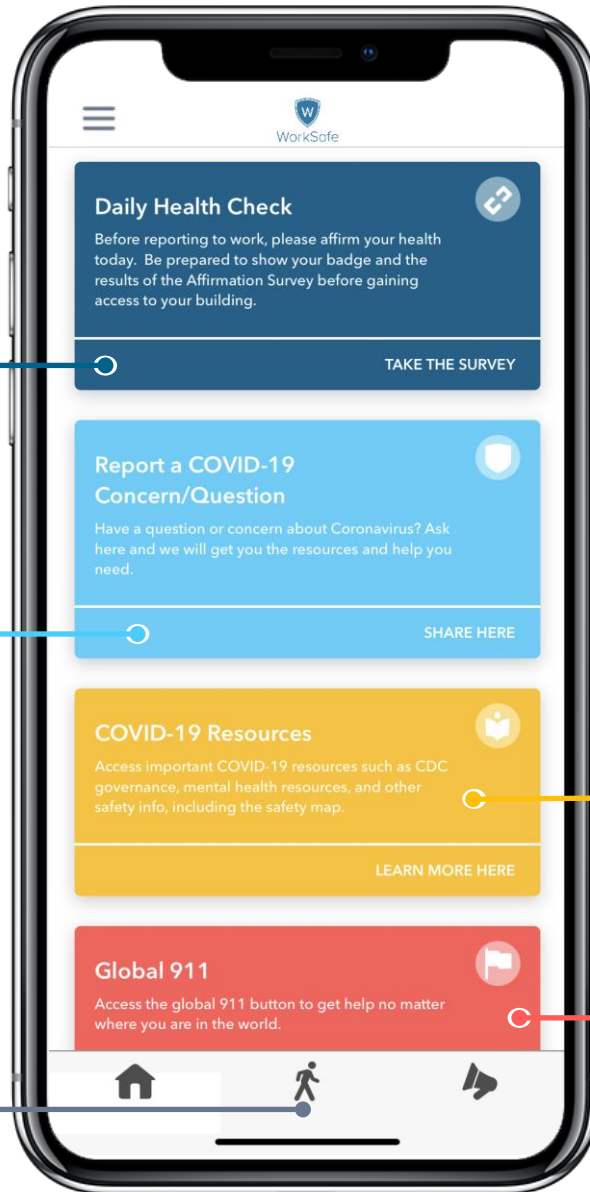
W
WorkSafe

Daily Health Check

Before reporting to work, please affirm your health today. Be prepared to show your badge and the results of the Affirmation Survey before gaining access to your building.

TAKE THE SURVEY

Report a COVID-19 Concern/Question

Have a question or concern about Coronavirus? Ask here and we will get you the resources and help you need.

SHARE HERE

COVID-19 Resources

Access important COVID-19 resources such as CDC governance, mental health resources, and other safety info, including the safety map.

LEARN MORE HERE

Global 911

Access the global 911 button to get help no matter where you are in the world.